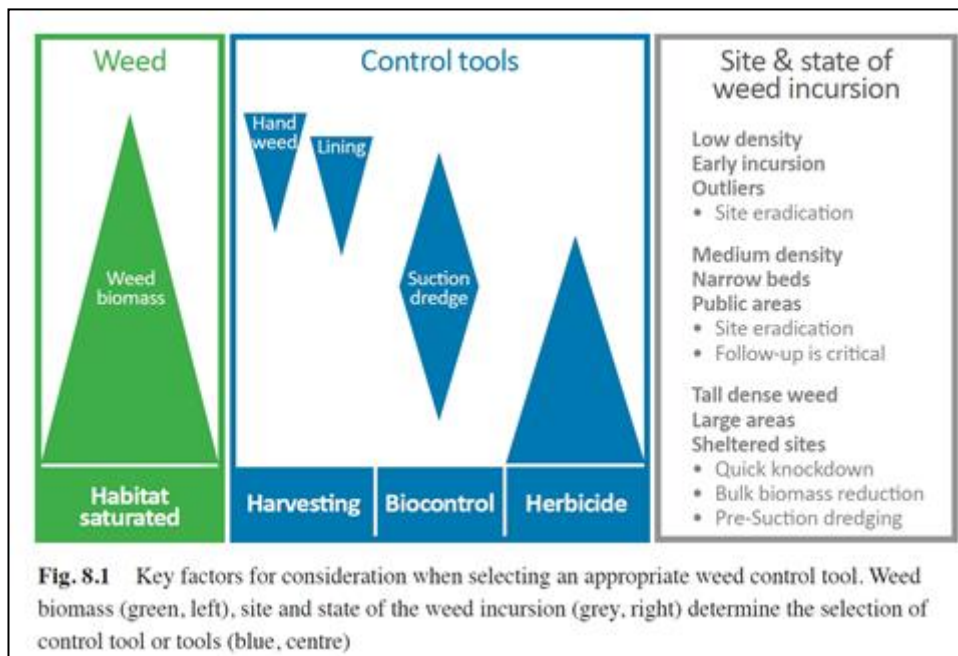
Weed

Weed biomass

Habitat saturated

Control tools

Hand weed

Lining

Suction dredge

Harvesting

Biocontrol

Herbicide

Site & state of weed incursion

Low density
Early incursion
Outliers
• Site eradication

Medium density
Narrow beds
Public areas
• Site eradication
• Follow-up is critical

Tall dense weed
Large areas
Sheltered sites
• Quick knockdown
• Bulk biomass reduction
• Pre-Suction dredging

Fig. 8.1 Key factors for consideration when selecting an appropriate weed control tool. Weed biomass (green, left), site and state of the weed incursion (grey, right) determine the selection of control tool or tools (blue, centre)